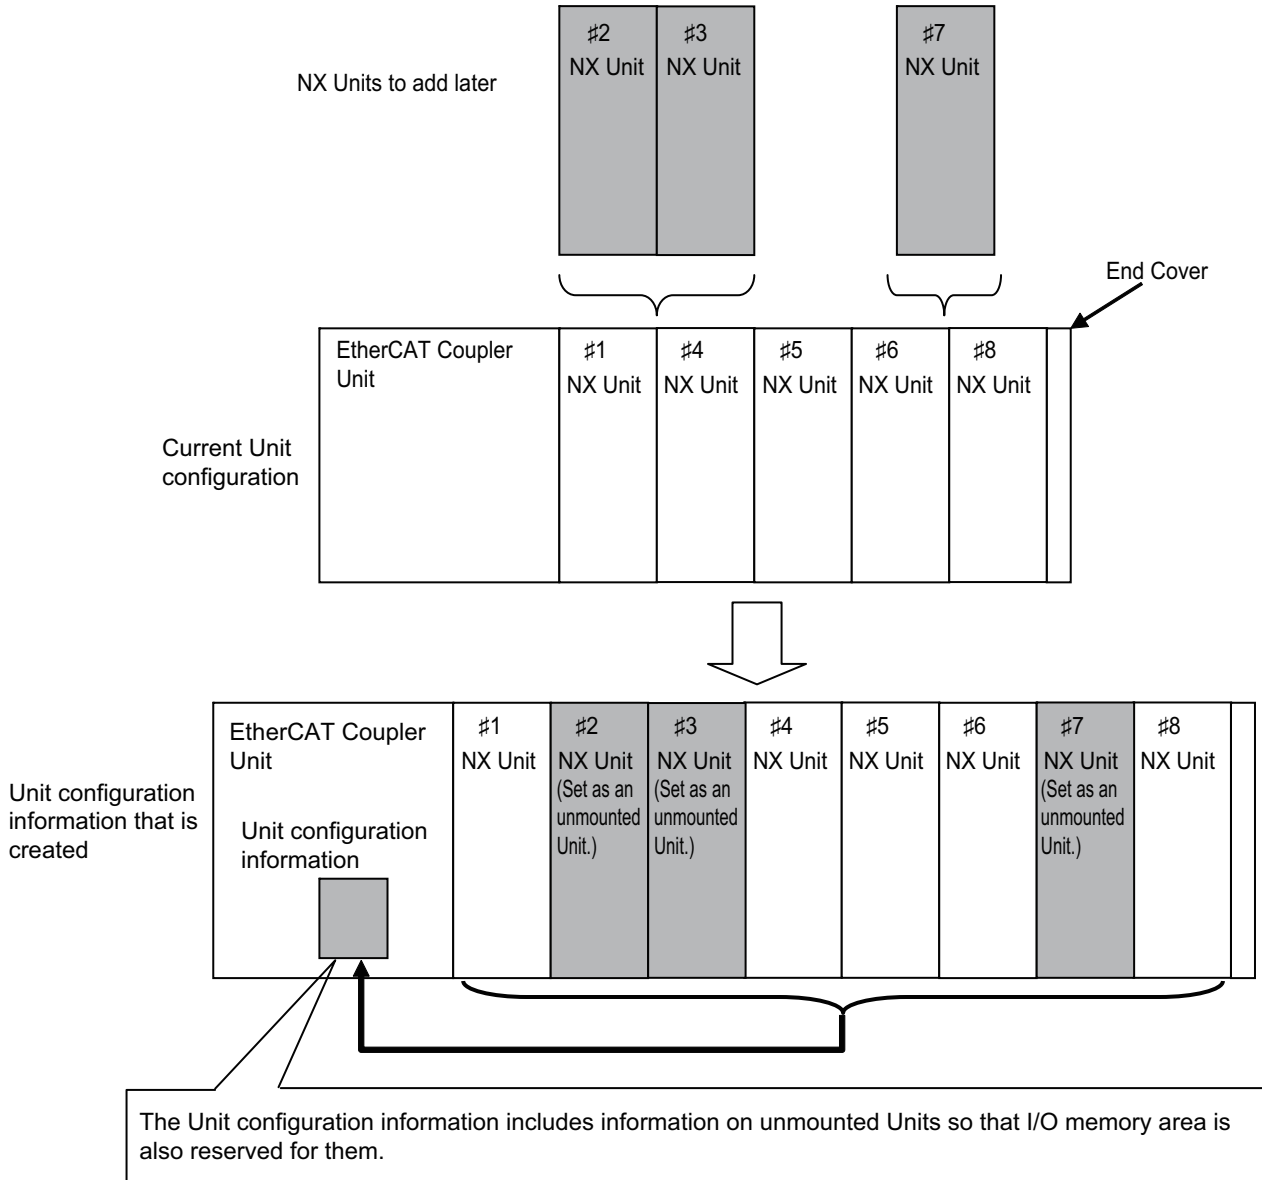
NX Units to add later

♯2
NX Unit

♯3
NX Unit

♯7
NX Unit

End Cover

Current Unit configuration

EtherCAT Coupler Unit

♯1
NX Unit

♯4
NX Unit

♯5
NX Unit

♯6
NX Unit

♯8
NX Unit

Unit configuration information that is created

EtherCAT Coupler Unit

Unit configuration information

♯1
NX Unit

♯2
NX Unit
(Set as an unmounted Unit.)

♯3
NX Unit
(Set as an unmounted Unit.)

♯4
NX Unit

♯5
NX Unit

♯6
NX Unit

♯7
NX Unit
(Set as an unmounted Unit.)

♯8
NX Unit

The Unit configuration information includes information on unmounted Units so that I/O memory area is also reserved for them.